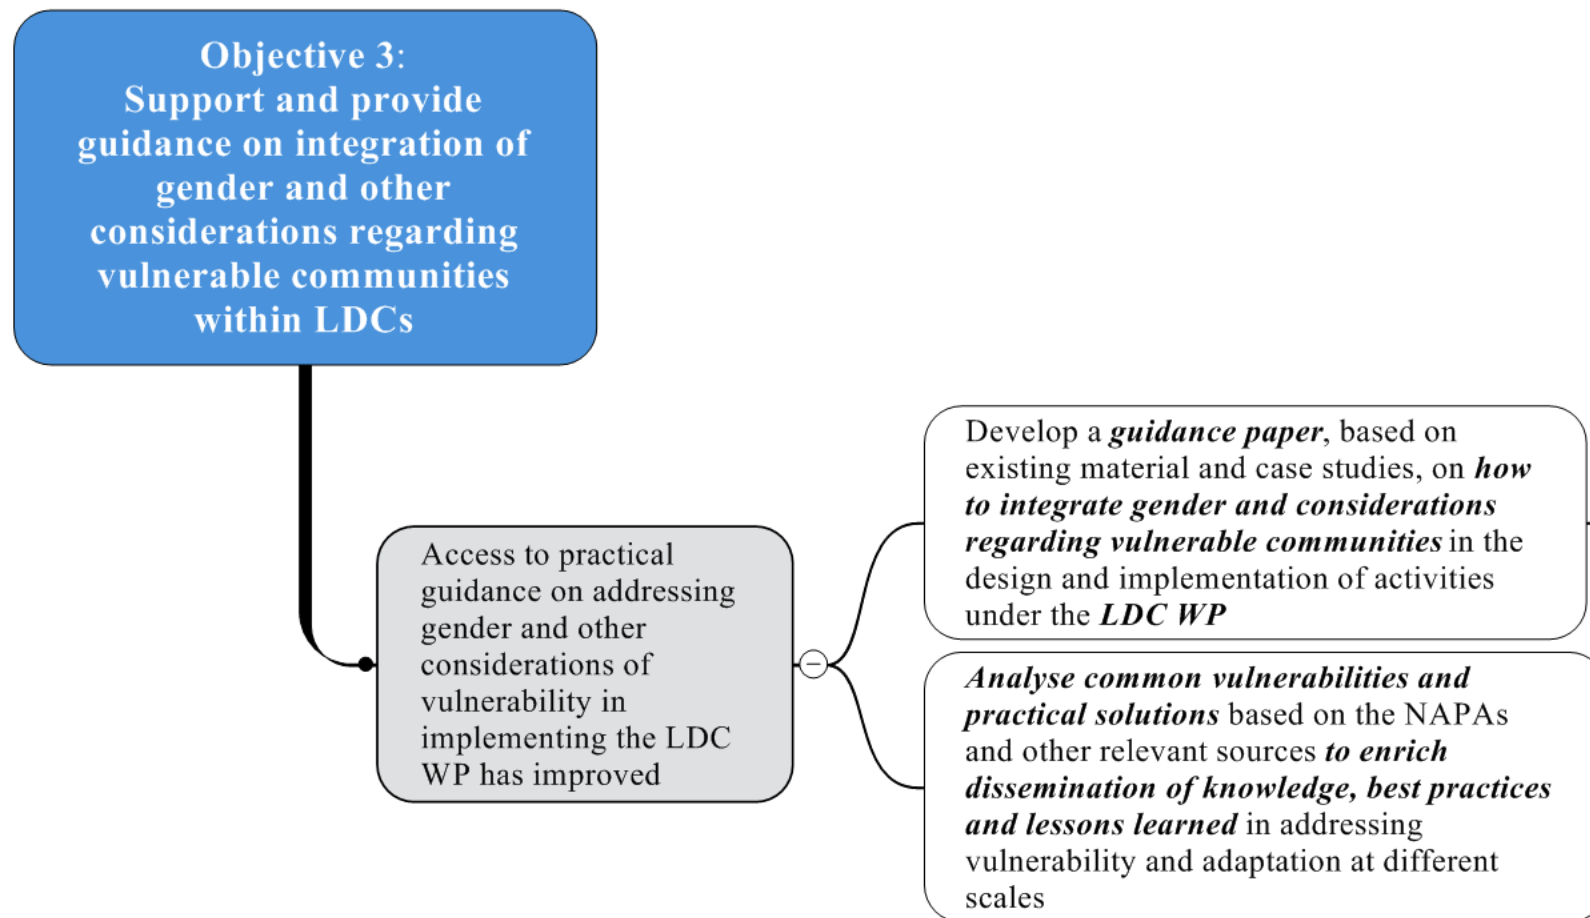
Objective 3:
Support and provide guidance on integration of gender and other considerations regarding vulnerable communities within LDCs

Access to practical guidance on addressing gender and other considerations of vulnerability in implementing the LDC WP has improved

Develop a *guidance paper*, based on existing material and case studies, on *how to integrate gender and considerations regarding vulnerable communities* in the design and implementation of activities under the *LDC WP*

*Analyse common vulnerabilities and practical solutions* based on the NAPAs and other relevant sources *to enrich dissemination of knowledge, best practices and lessons learned* in addressing vulnerability and adaptation at different scales